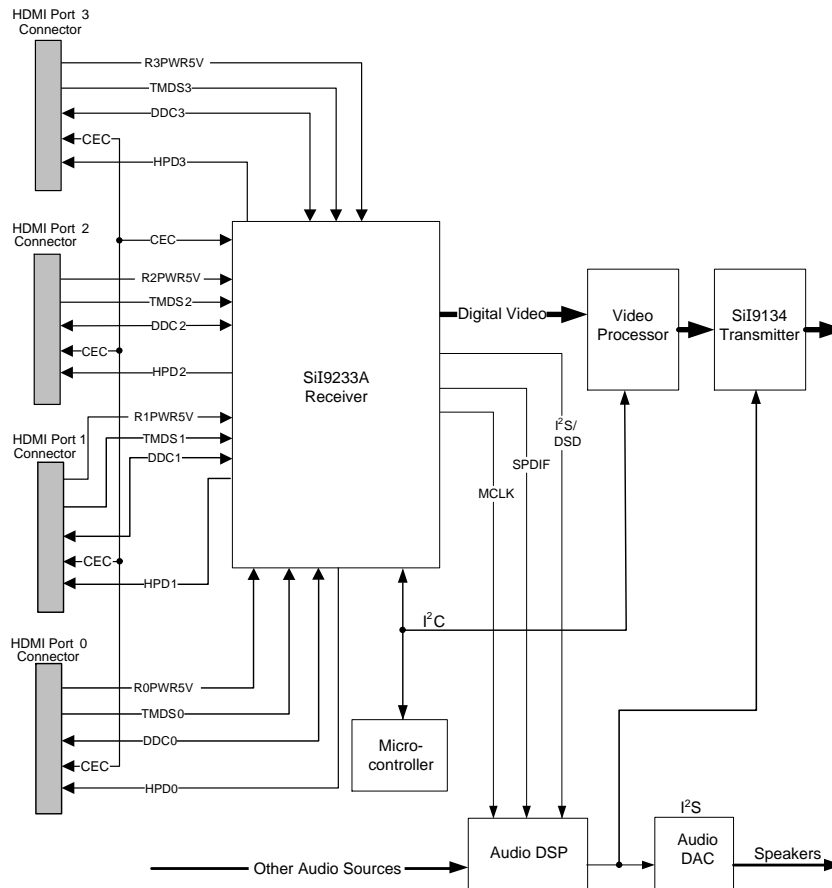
HDMI Port 3 Connector

R3PWR5V

TMDS3

DDC3

CEC

HPD3

HDMI Port 2 Connector

CEC

R2PWR5V

TMDS2

DDC2

CEC

HPD2

HDMI Port 1 Connector

R1PWR5V

TMDS1

DDC1

CEC

HPD1

HDMI Port 0 Connector

R0PWR5V

TMDS0

DDC0

CEC

HPD0

SiI9233A Receiver

Digital Video

Video Processor

SiI9134 Transmitter

$I^2S$/ DSD

SPDIF

MCLK

$I^2C$

Micro-controller

Audio DSP

$I^2S$

Audio DAC

Speakers

Other Audio Sources